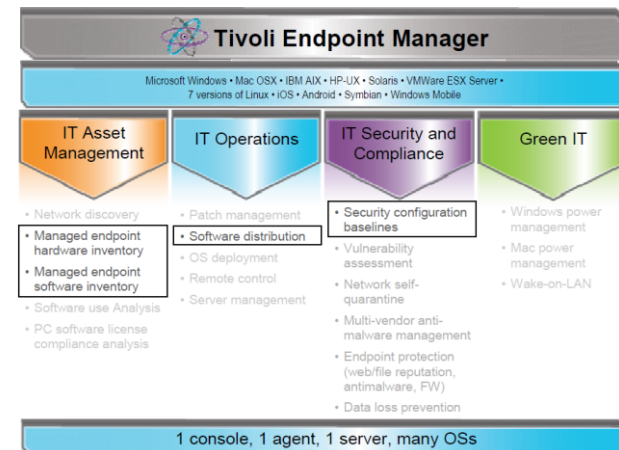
Tivoli Endpoint Manager

Microsoft Windows • Mac OSX • IBM AIX • HP-UX • Solaris • VMWare ESX Server • 7 versions of Linux • iOS • Android • Symbian • Windows Mobile

IT Asset Management

• Network discovery
• Managed endpoint hardware inventory
• Managed endpoint software inventory
• Software use Analysis
• PC software license compliance analysis

IT Operations

• Patch management
• Software distribution
• OS deployment
• Remote control
• Server management

IT Security and Compliance

• Security configuration baselines
• Vulnerability assessment
• Network self-quarantine
• Multi-vendor anti-malware management
• Endpoint protection (web/file reputation, antimalware, FW)
• Data loss prevention

Green IT

• Windows power management
• Mac power management
• Wake-on-LAN

1 console, 1 agent, 1 server, many OSs